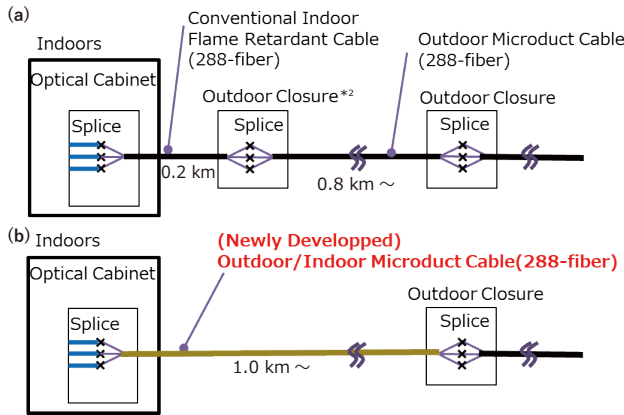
(a)

Indoors

Optical Cabinet

Splice

Conventional Indoor Flame Retardant Cable (288-fiber)

0.2 km

Outdoor Closure$^{*2}$

Splice

Outdoor Microduct Cable (288-fiber)

0.8 km ～

Outdoor Closure

Splice

(b)

Indoors

Optical Cabinet

Splice

(Newly Developped) Outdoor/Indoor Microduct Cable(288-fiber)

1.0 km ～

Outdoor Closure

Splice